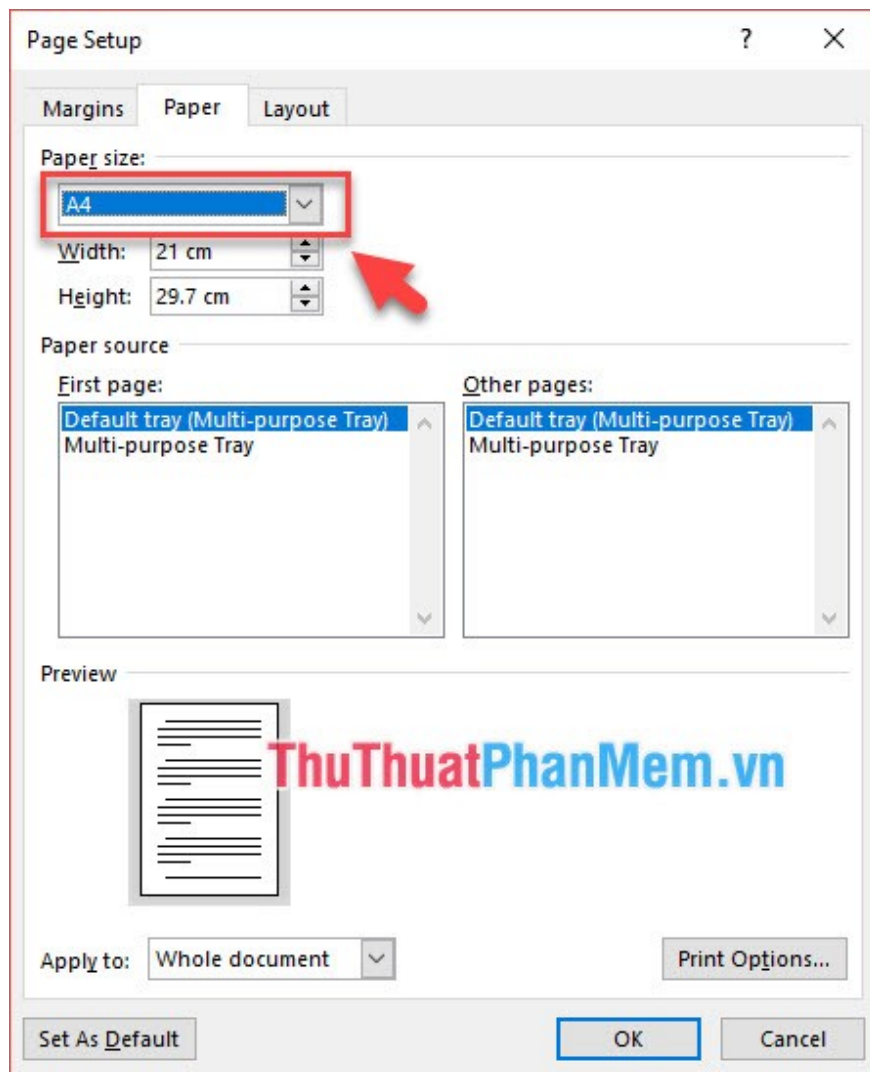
Page Setup

?

Margins

Paper

Layout

Paper size:

A4

Width: 21 cm

Height: 29.7 cm

Paper source

First page:

Default tray (Multi-purpose Tray)
Multi-purpose Tray

Other pages:

Default tray (Multi-purpose Tray)
Multi-purpose Tray

Preview

ThuThuatPhanMem.vn

Apply to: Whole document

Print Options...

Set As Default

OK

Cancel